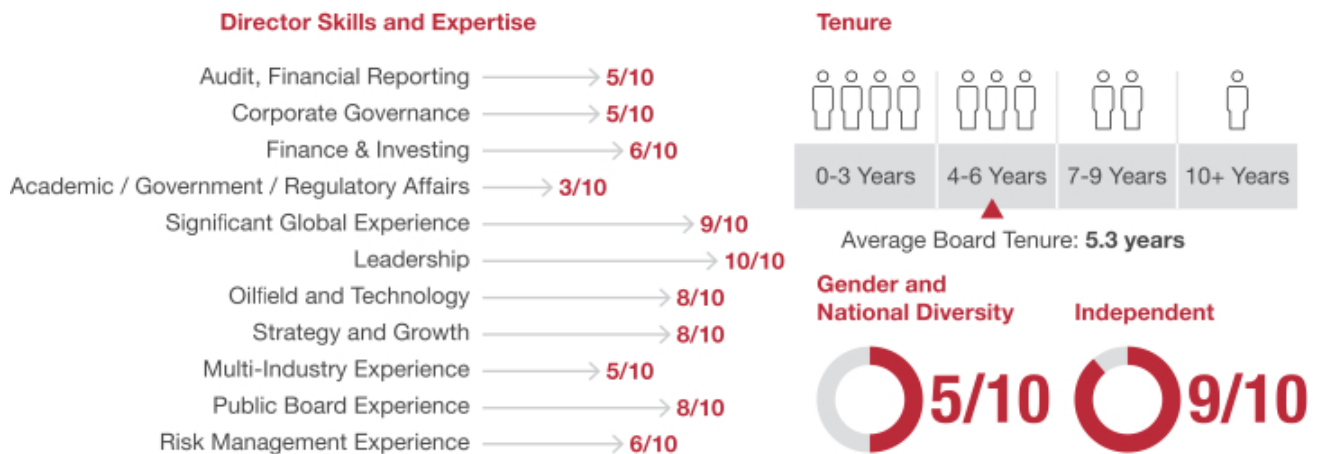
Director Skills and Expertise

Audit, Financial Reporting 5/10
Corporate Governance 5/10
Finance & Investing 6/10
Academic / Government / Regulatory Affairs 3/10
Significant Global Experience 9/10
Leadership 10/10
Oilfield and Technology 8/10
Strategy and Growth 8/10
Multi-Industry Experience 5/10
Public Board Experience 8/10
Risk Management Experience 6/10

Tenure

0-3 Years
4-6 Years
7-9 Years
10+ Years

Average Board Tenure: 5.3 years

Gender and National Diversity
5/10

Independent
9/10